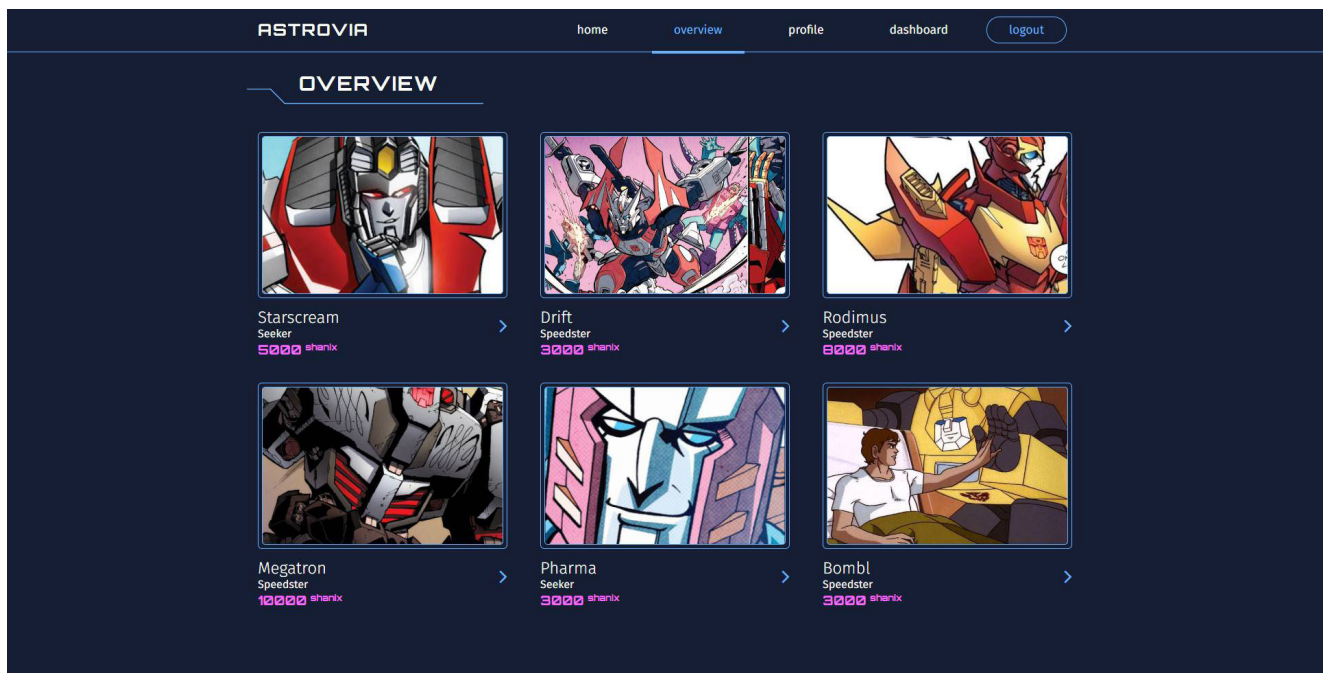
ASTROVIA

home overview profile dashboard logout

OVERVIEW

Starscream
Seeker
5000 shanix

Drift
Speedster
3000 shanix

Rodimus
Speedster
8000 shanix

Megatron
Speedster
10000 shanix

Pharma
Seeker
3000 shanix

Bombl
Speedster
3000 shanix